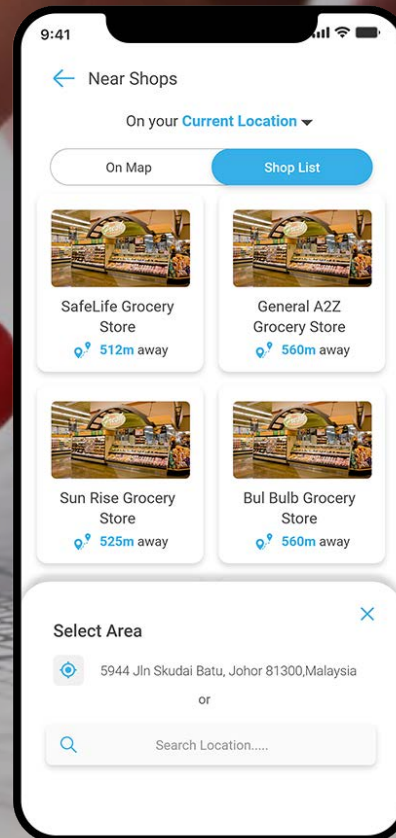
9:41

Near Shops

On your Current Location

On Map

Shop List

SafeLife Grocery Store
512m away

General A2Z Grocery Store
560m away

Sun Rise Grocery Store
525m away

Bul Bulb Grocery Store
560m away

Select Area

5944 Jln Skudai Batu, Johor 81300,Malaysia

or

Search Location.....